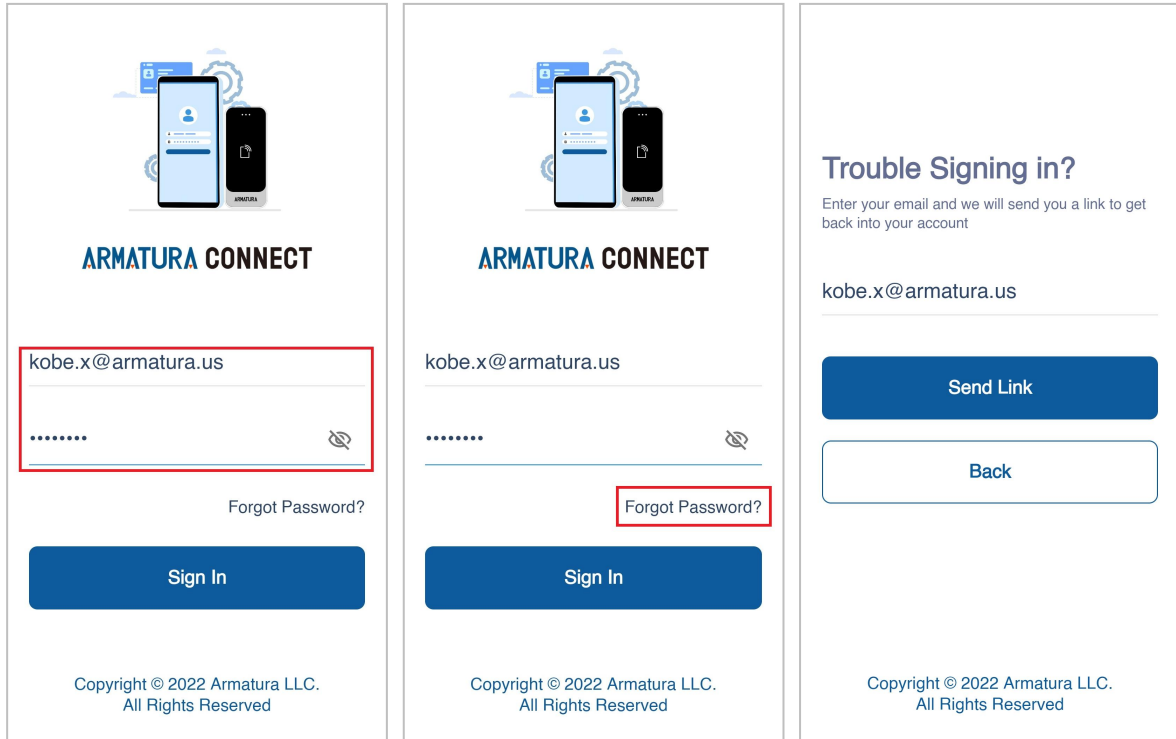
ARMATURA

ARMATURA CONNECT

kobe.x@armatura.us

••••••••

Forgot Password?

Sign In

Copyright © 2022 Armatura LLC.
All Rights Reserved

ARMATURA

ARMATURA CONNECT

kobe.x@armatura.us

••••••••

Forgot Password?

Sign In

Copyright © 2022 Armatura LLC.
All Rights Reserved

Trouble Signing in?

Enter your email and we will send you a link to get back into your account

kobe.x@armatura.us

Send Link

Back

Copyright © 2022 Armatura LLC.
All Rights Reserved